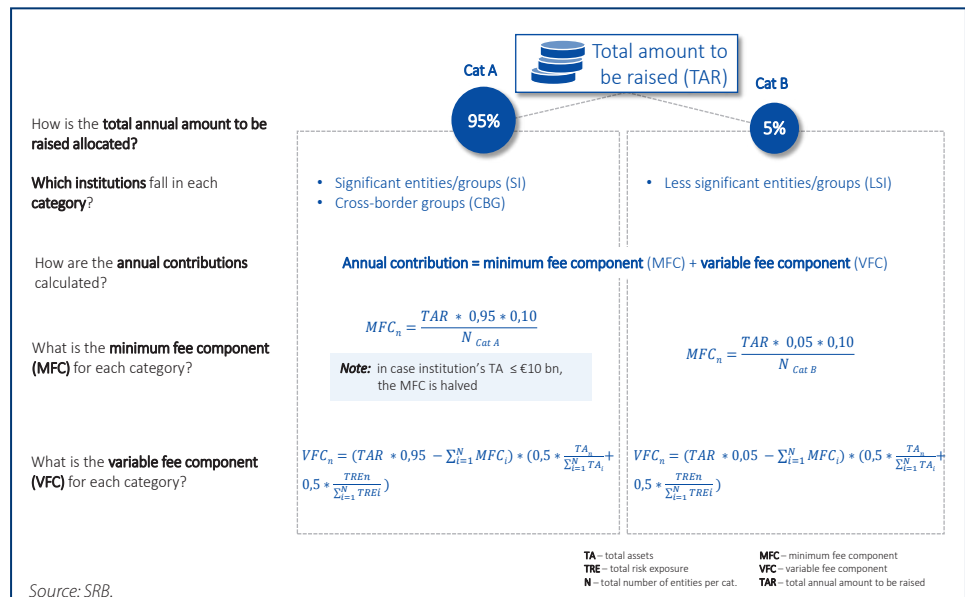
Total amount to be raised (TAR)

Cat A

Cat B

95%

5%

How is the **total annual amount to be raised allocated?**

**Which institutions** fall in each **category**?

- Significant entities/groups (SI)
- Cross-border groups (CBG)

- Less significant entities/groups (LSI)

How are the **annual contributions** calculated?

**Annual contribution = minimum fee component** (MFC) + **variable fee component** (VFC)

What is the **minimum fee component (MFC)** for each category?

$MFC_n = \frac{TAR * 0,95 * 0,10}{N_{Cat A}}$

**Note:** in case institution's TA ≤ €10 bn, the MFC is halved

$MFC_n = \frac{TAR * 0,05 * 0,10}{N_{Cat B}}$

What is the **variable fee component (VFC)** for each category?

$VFC_n = (TAR * 0,95 - \sum_{i=1}^{N} MFC_i) * (0,5 * \frac{TA_n}{\sum_{i=1}^{N} TA_i} + 0,5 * \frac{TREn}{\sum_{i=1}^{N} TREi})$

$VFC_n = (TAR * 0,05 - \sum_{i=1}^{N} MFC_i) * (0,5 * \frac{TA_n}{\sum_{i=1}^{N} TA_i} + 0,5 * \frac{TREn}{\sum_{i=1}^{N} TREi})$

**TA** – total assets
**TRE** – total risk exposure
**N** – total number of entities per cat.

**MFC** – minimum fee component
**VFC** – variable fee component
**TAR** – total annual amount to be raised

Source: SRB.